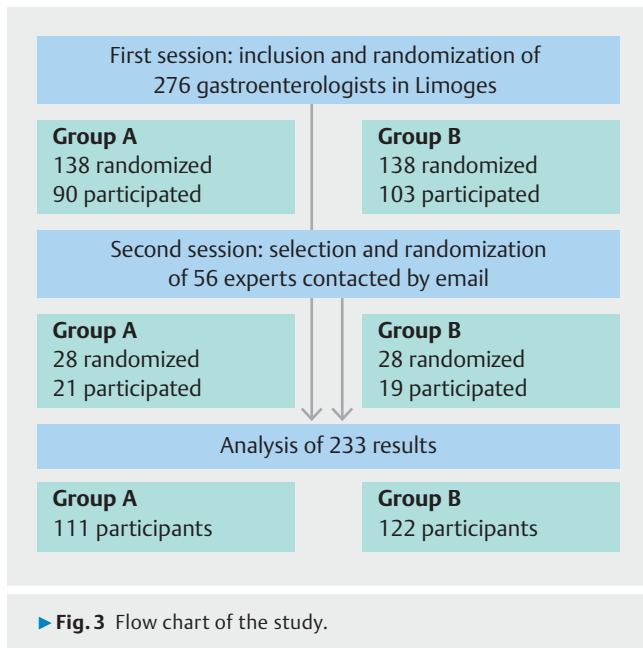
First session: inclusion and randomization of 276 gastroenterologists in Limoges

**Group A**
138 randomized
90 participated

**Group B**
138 randomized
103 participated

Second session: selection and randomization of 56 experts contacted by email

**Group A**
28 randomized
21 participated

**Group B**
28 randomized
19 participated

Analysis of 233 results

**Group A**
111 participants

**Group B**
122 participants

► **Fig. 3** Flow chart of the study.